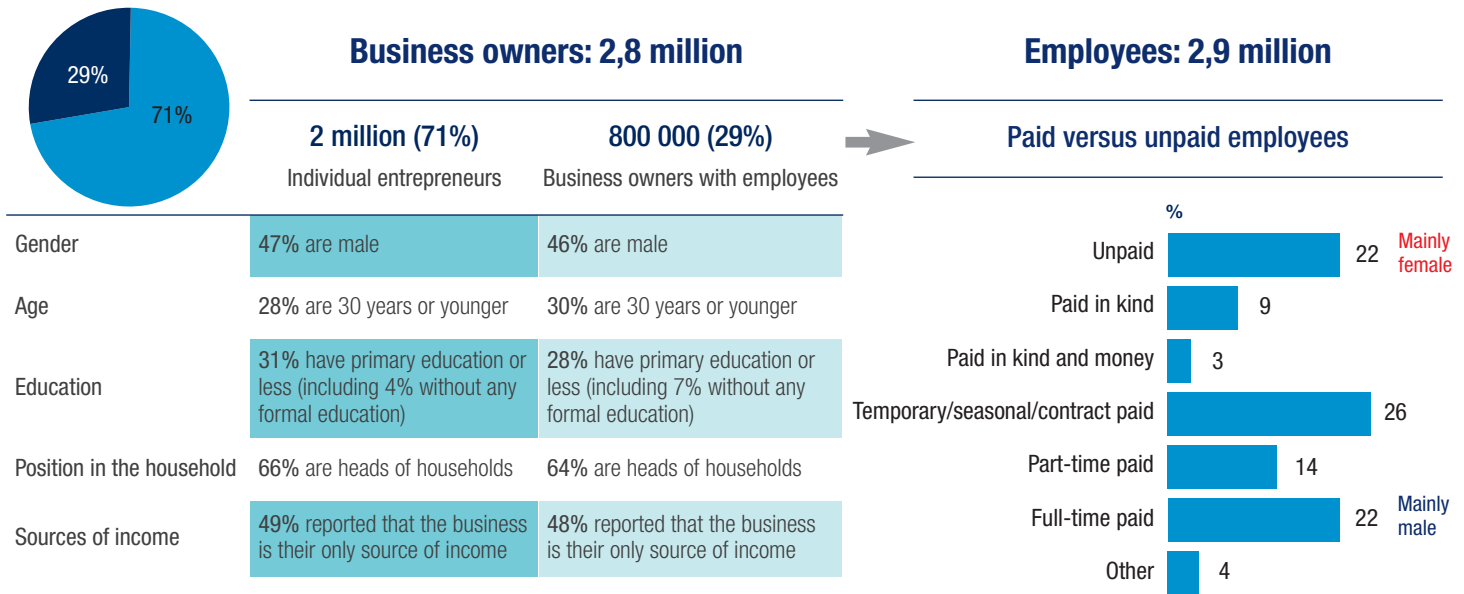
29%
71%

Business owners: 2,8 million

| | 2 million (71%) Individual entrepreneurs | 800 000 (29%) Business owners with employees |
|---|---|---|
| Gender | 47% are male | 46% are male |
| Age | 28% are 30 years or younger | 30% are 30 years or younger |
| Education | 31% have primary education or less (including 4% without any formal education) | 28% have primary education or less (including 7% without any formal education) |
| Position in the household | 66% are heads of households | 64% are heads of households |
| Sources of income | 49% reported that the business is their only source of income | 48% reported that the business is their only source of income |

Employees: 2,9 million

Paid versus unpaid employees

%

Unpaid 22 Mainly female
Paid in kind 9
Paid in kind and money 3
Temporary/seasonal/contract paid 26
Part-time paid 14
Full-time paid 22 Mainly male
Other 4